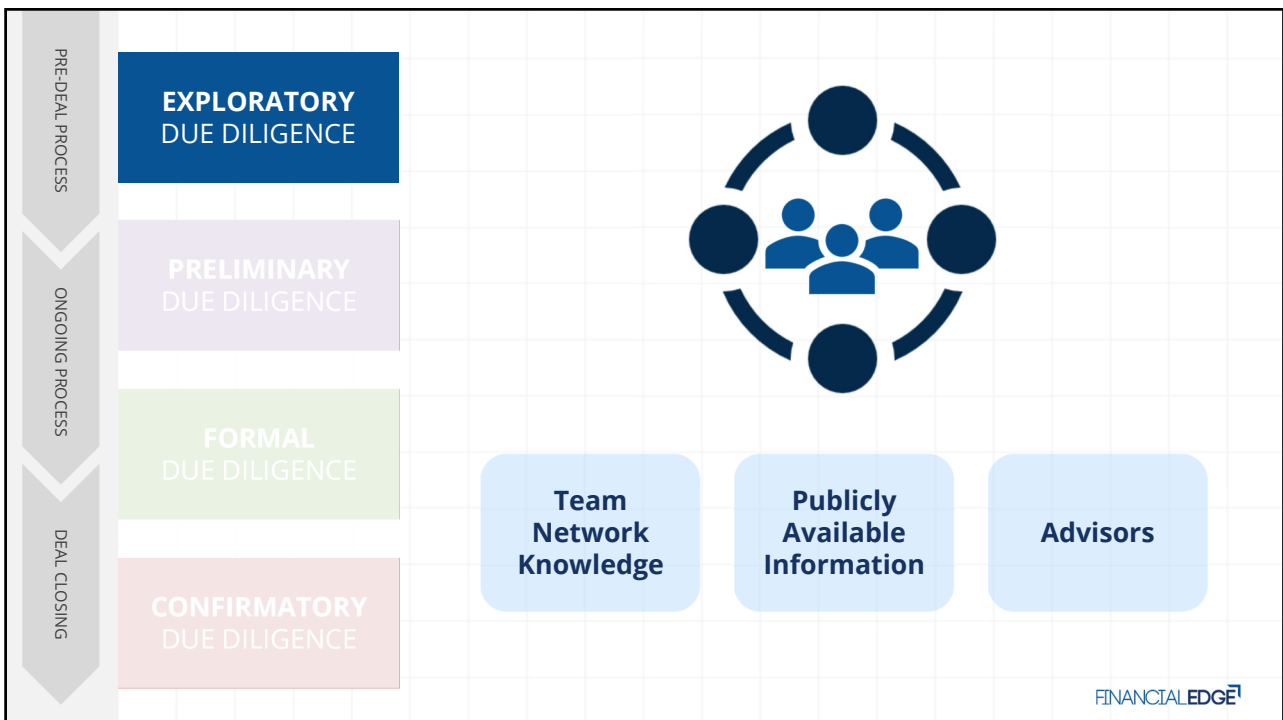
PRE-DEAL PROCESS

ONGOING PROCESS

DEAL CLOSING

EXPLORATORY DUE DILIGENCE

PRELIMINARY DUE DILIGENCE

FORMAL DUE DILIGENCE

CONFIRMATORY DUE DILIGENCE

Team Network Knowledge

Publicly Available Information

Advisors

FINANCIALEDGE